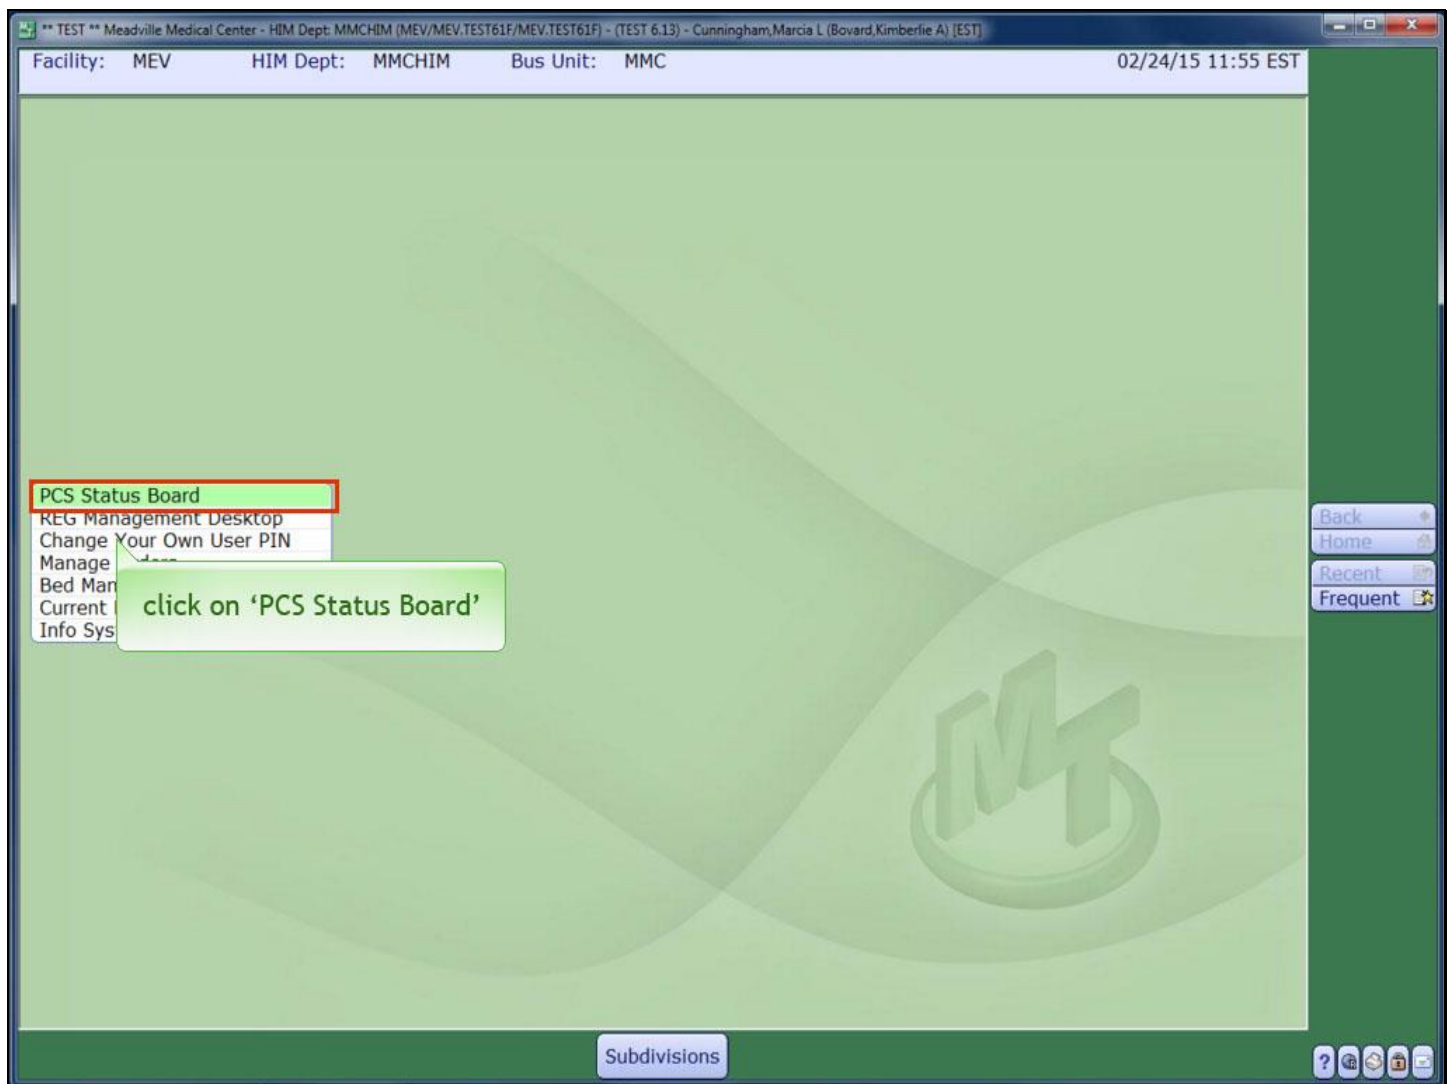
** TEST ** Meadville Medical Center - HIM Dept: MMCHIM (MEV/MEV.TEST61F/MEV.TEST61F) - (TEST 6.13) - Cunningham,Marcia L (Bovard,Kimberlie A) [EST]

Facility: MEV HIM Dept: MMCHIM Bus Unit: MMC 02/24/15 11:55 EST

PCS Status Board
REG Management Desktop
Change Your Own User PIN
Manage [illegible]
Bed Man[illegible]
Current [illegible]
Info Sys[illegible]

click on 'PCS Status Board'

Back
Home
Recent
Frequent

Subdivisions

?